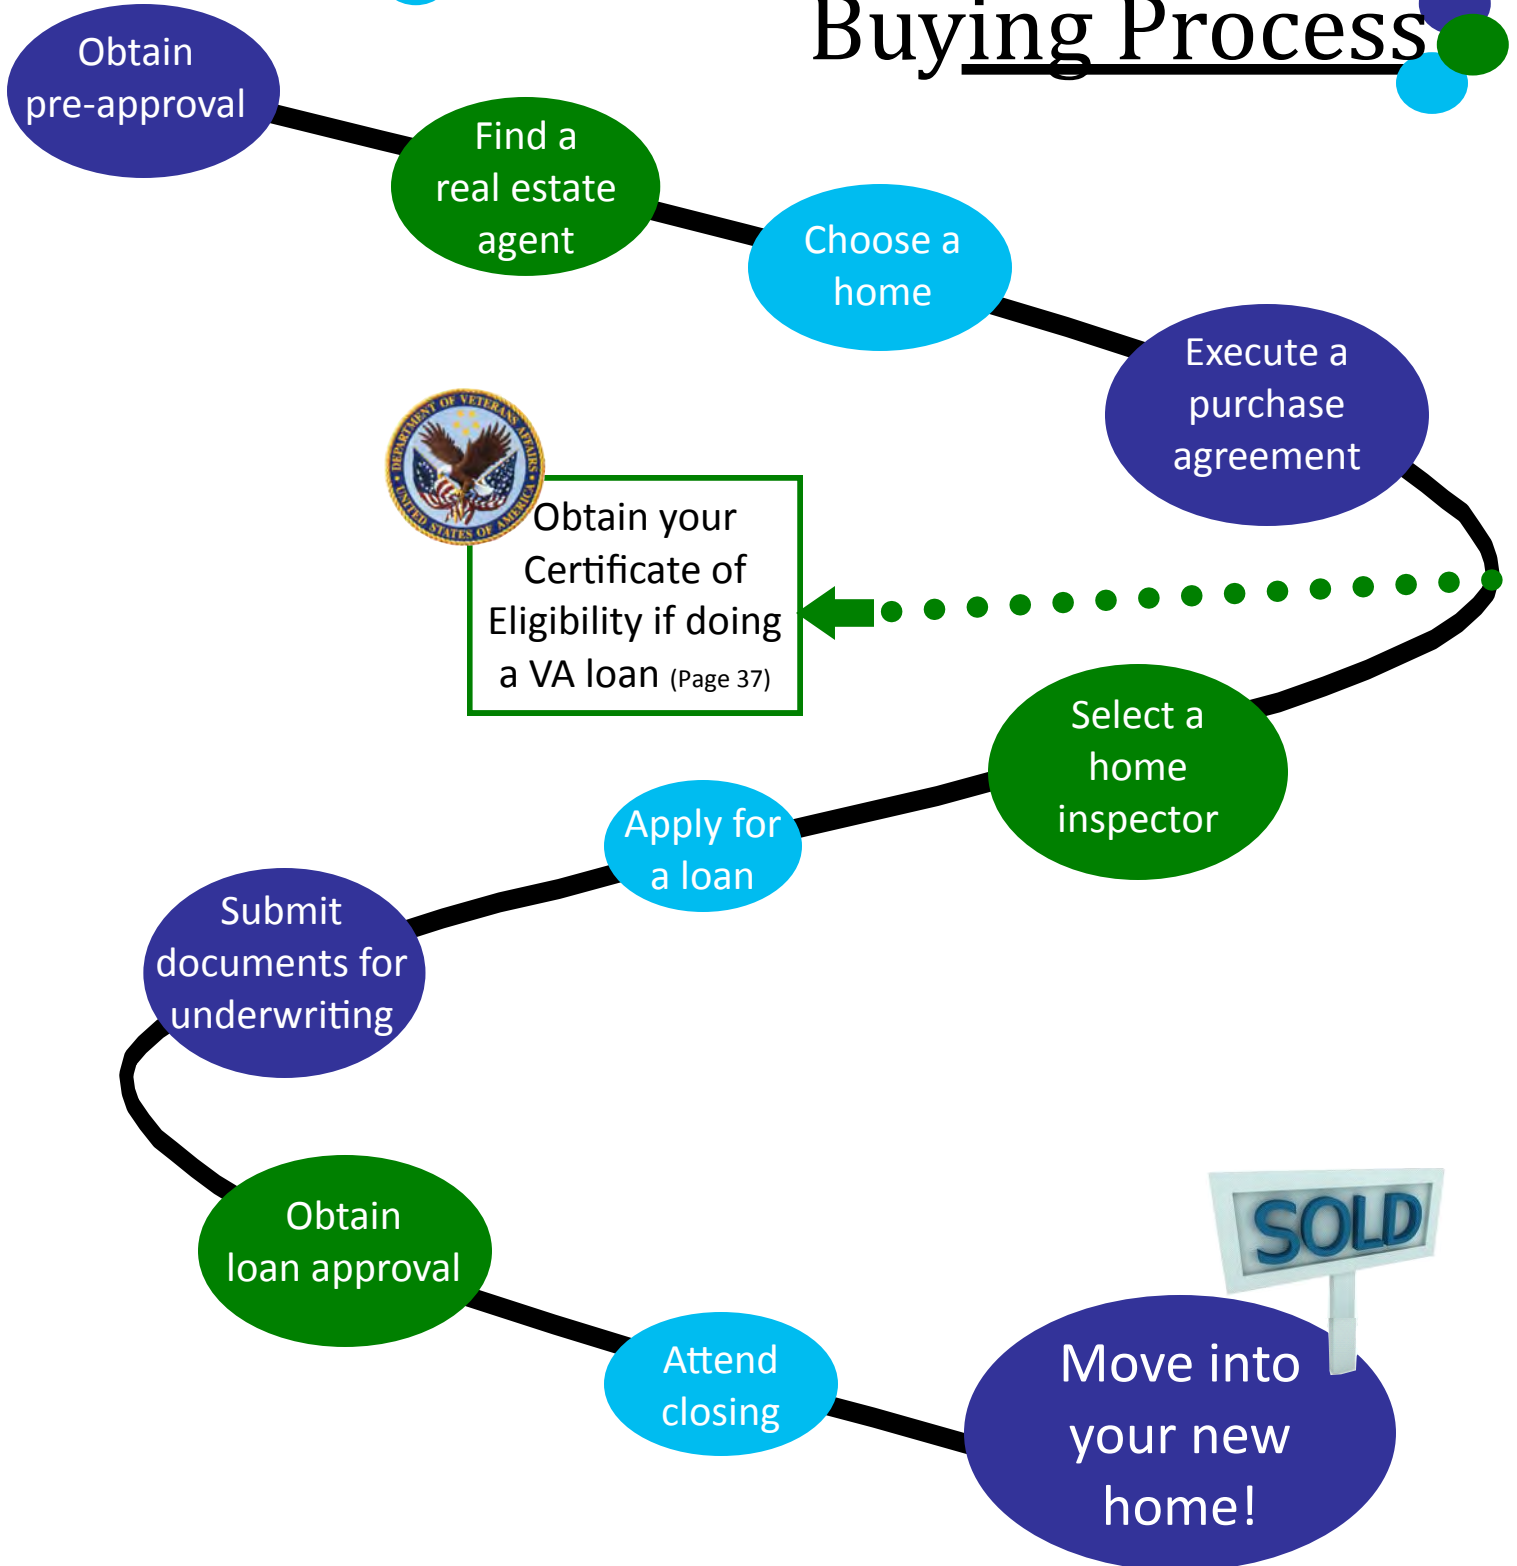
Buying Process

Obtain pre-approval

Find a real estate agent

Choose a home

Execute a purchase agreement

DEPARTMENT OF VETERANS AFFAIRS UNITED STATES OF AMERICA

Obtain your Certificate of Eligibility if doing a VA loan (Page 37)

Select a home inspector

Apply for a loan

Submit documents for underwriting

Obtain loan approval

Attend closing

SOLD

Move into your new home!